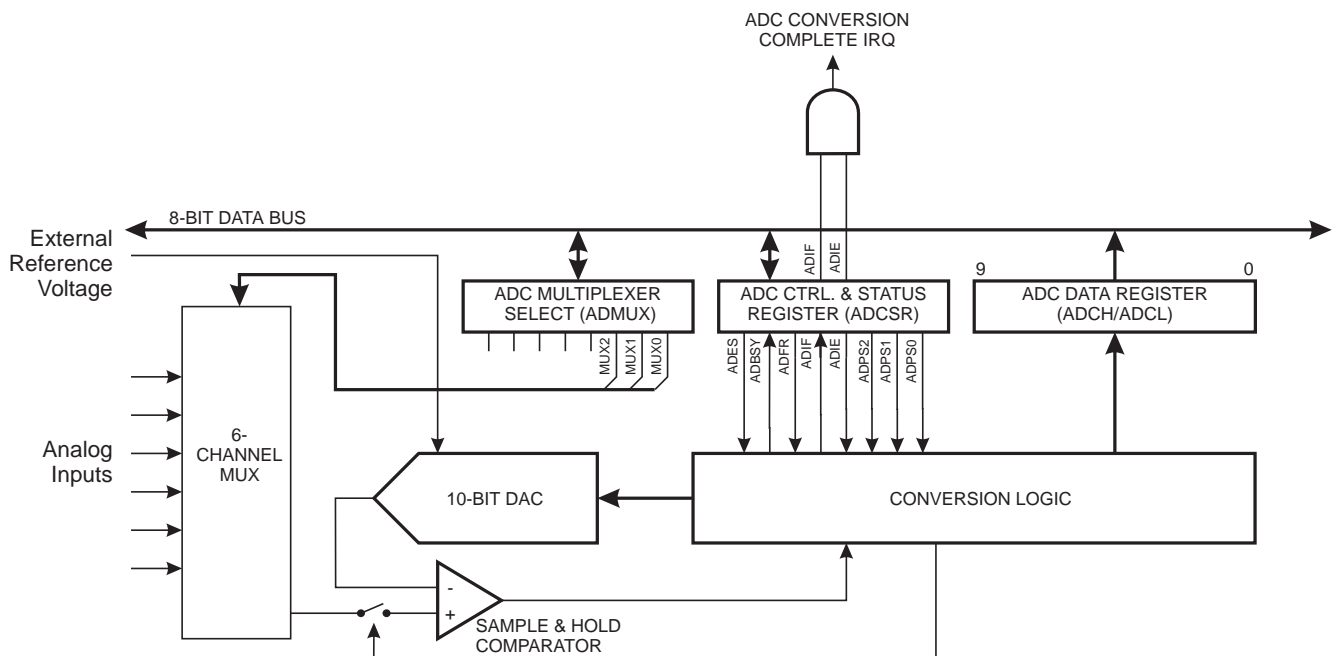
ADC CONVERSION
COMPLETE IRQ

8-BIT DATA BUS

External
Reference
Voltage

ADIF
ADIE

9
0

ADC MULTIPLEXER
SELECT (ADMUX)

ADC CTRL. & STATUS
REGISTER (ADCSR)

ADC DATA REGISTER
(ADCH/ADCL)

MUX2
MUX1
MUX0

ADES
ADBSY
ADFR
ADIF
ADIE
ADPS2
ADPS1
ADPS0

Analog
Inputs

6-
CHANNEL
MUX

10-BIT DAC

CONVERSION LOGIC

-
+

SAMPLE & HOLD
COMPARATOR